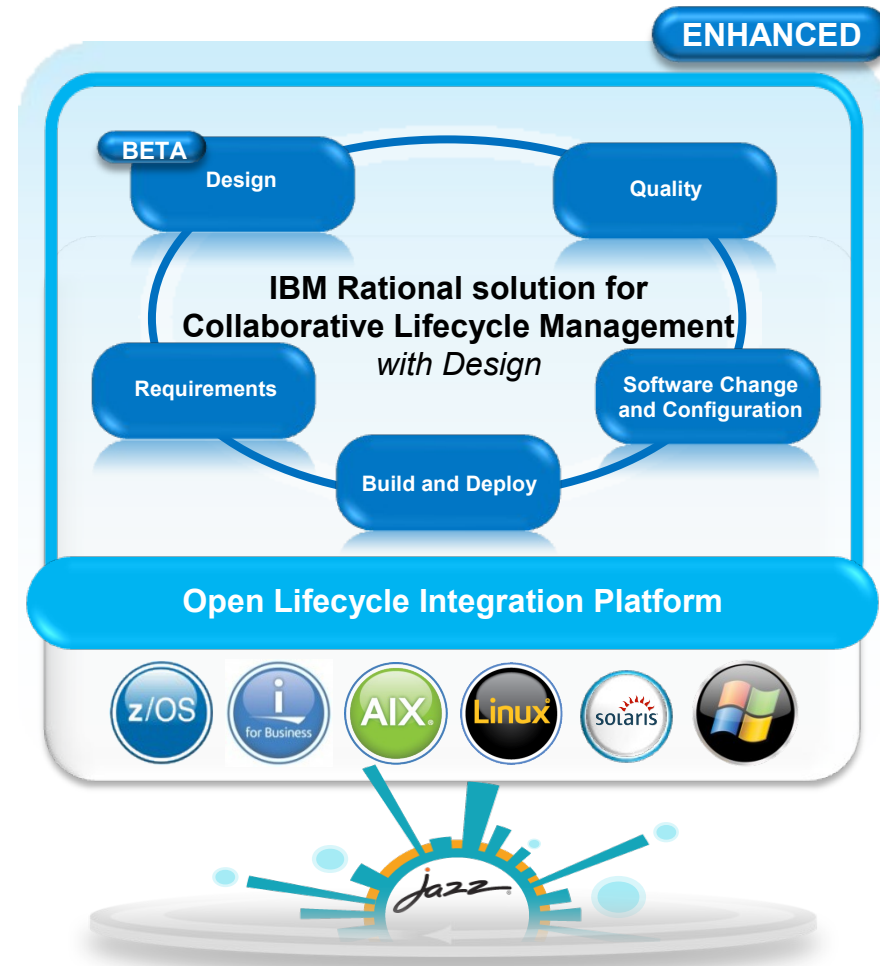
ENHANCED

BETA

Design

Quality

IBM Rational solution for Collaborative Lifecycle Management *with Design*

Requirements

Software Change and Configuration

Build and Deploy

Open Lifecycle Integration Platform

z/OS

i for Business

AIX

Linux

solaris

Jazz